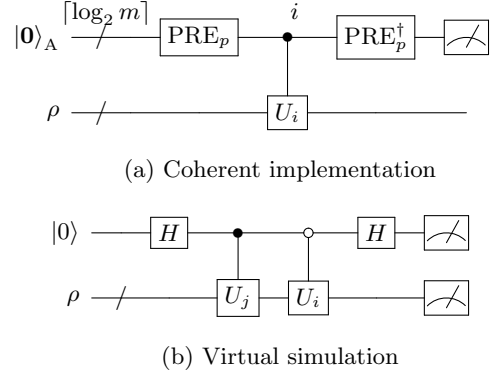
$|\mathbf{0}\rangle_{\mathrm{A}}$ $\lceil \log_2 m \rceil$ $\mathrm{PRE}_p$ $i$ $\mathrm{PRE}_p^{\dagger}$

$\rho$ $U_i$

(a) Coherent implementation

$|0\rangle$ $H$ $H$

$\rho$ $U_j$ $U_i$

(b) Virtual simulation